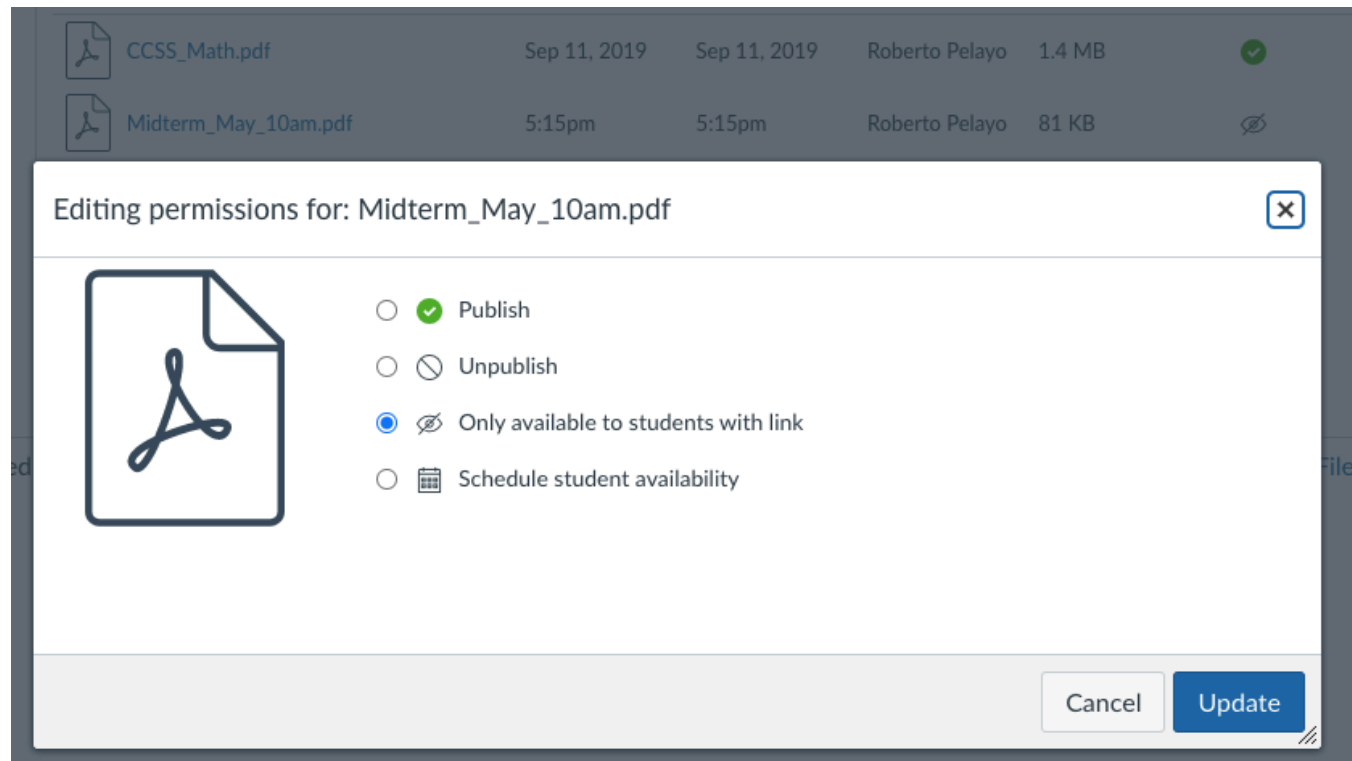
| CCSS_Math.pdf | Sep 11, 2019 | Sep 11, 2019 | Roberto Pelayo | 1.4 MB |
|---|---|---|---|---|
| Midterm_May_10am.pdf | 5:15pm | 5:15pm | Roberto Pelayo | 81 KB |

Editing permissions for: Midterm_May_10am.pdf

Publish

Unpublish

Only available to students with link

Schedule student availability

ed

File

Cancel

Update